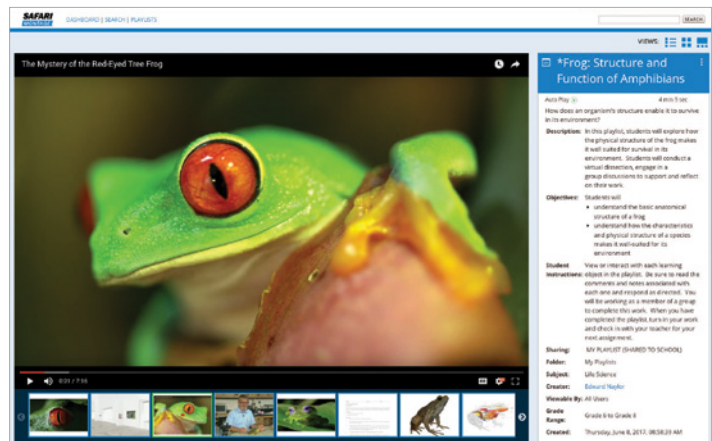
SAFARI MONTAGE

DASHBOARD | SEARCH | PLAYLISTS

SEARCH

VIEWS:

The Mystery of the Red-Eyed Tree Frog

0:31 / 7:16

*Frog: Structure and Function of Amphibians

Auto Play

4 min 5 sec

How does an organism's structure enable it to survive in its environment?

Description: In this playlist, students will explore how the physical structure of the frog makes it well suited for survival in its environment. Students will conduct a virtual dissection, engage in a group discussions to support and reflect on their work.

Objectives: Students will
- understand the basic anatomical structure of a frog
- understand how the characteristics and physical structure of a species makes it well-suited for its environment

Student Instructions: View or interact with each learning object in the playlist. Be sure to read the comments and notes associated with each one and respond as directed. You will be working as a member of a group to complete this work. When you have completed the playlist, turn in your work and check in with your teacher for your next assignment.

Sharing: MY PLAYLIST (SHARED TO SCHOOL)

Folder: My Playlists

Subject: Life Science

Creator: Edward Naylor

Viewable By: All Users

Grade Range: Grade 6 to Grade 8

Created: Thursday, June 8, 2017, 08:58:20 AM